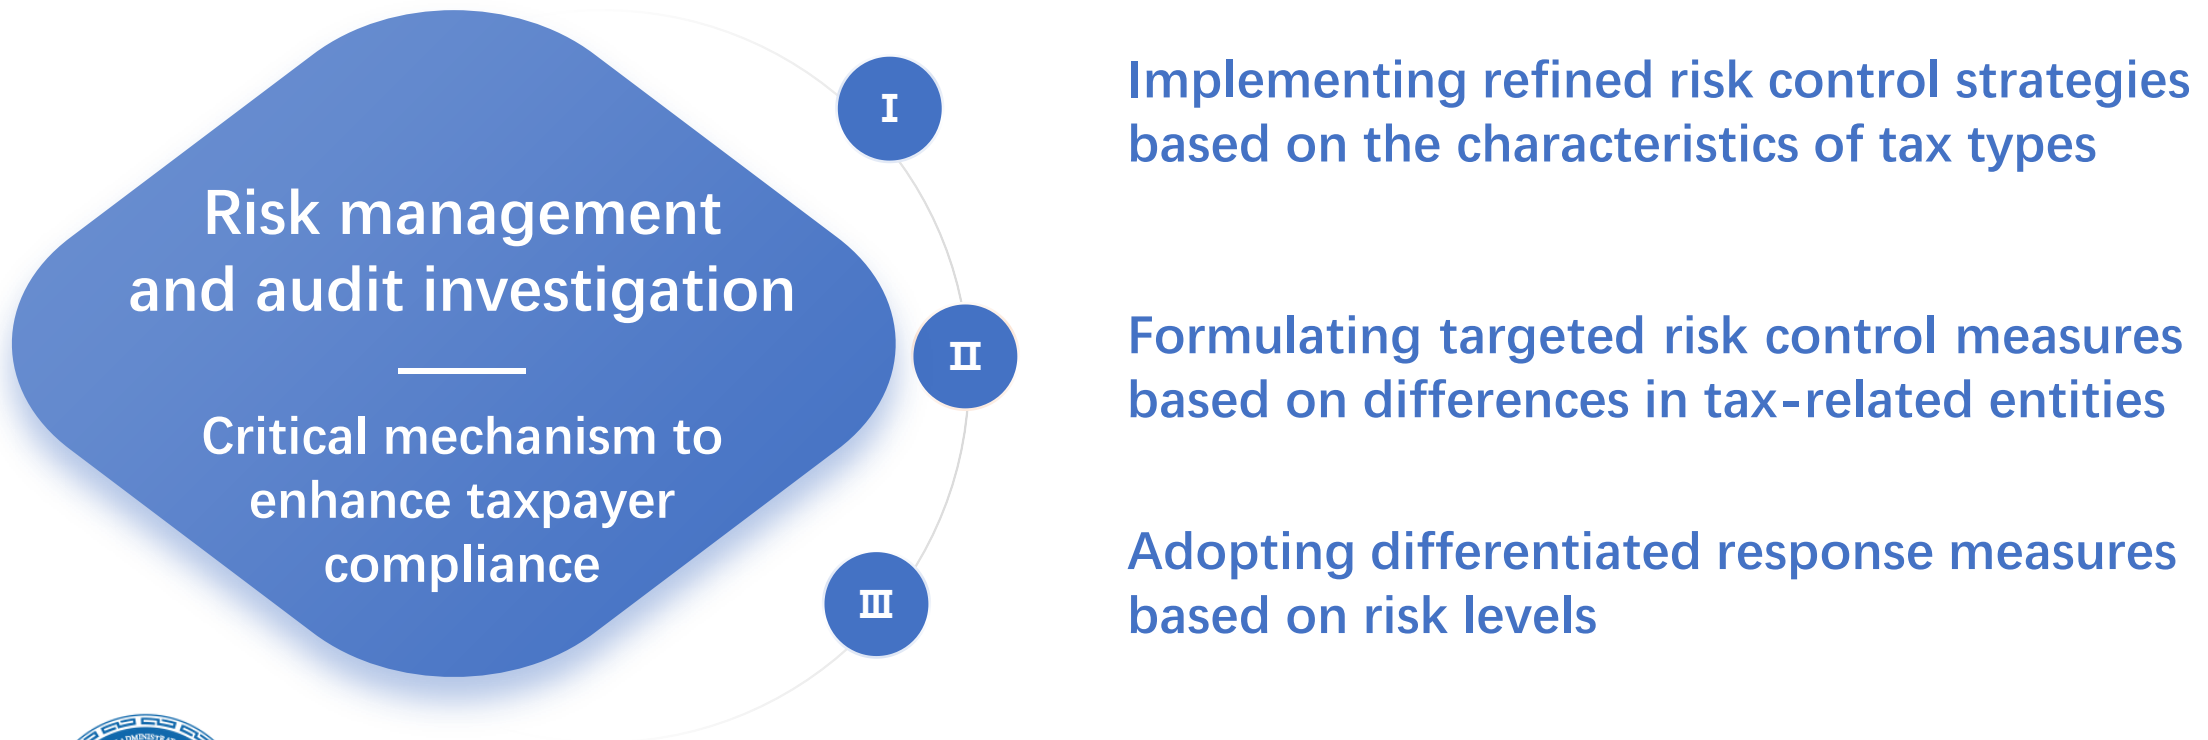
Risk management and audit investigation

Critical mechanism to enhance taxpayer compliance

I

Implementing refined risk control strategies based on the characteristics of tax types

II

Formulating targeted risk control measures based on differences in tax-related entities

III

Adopting differentiated response measures based on risk levels

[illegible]